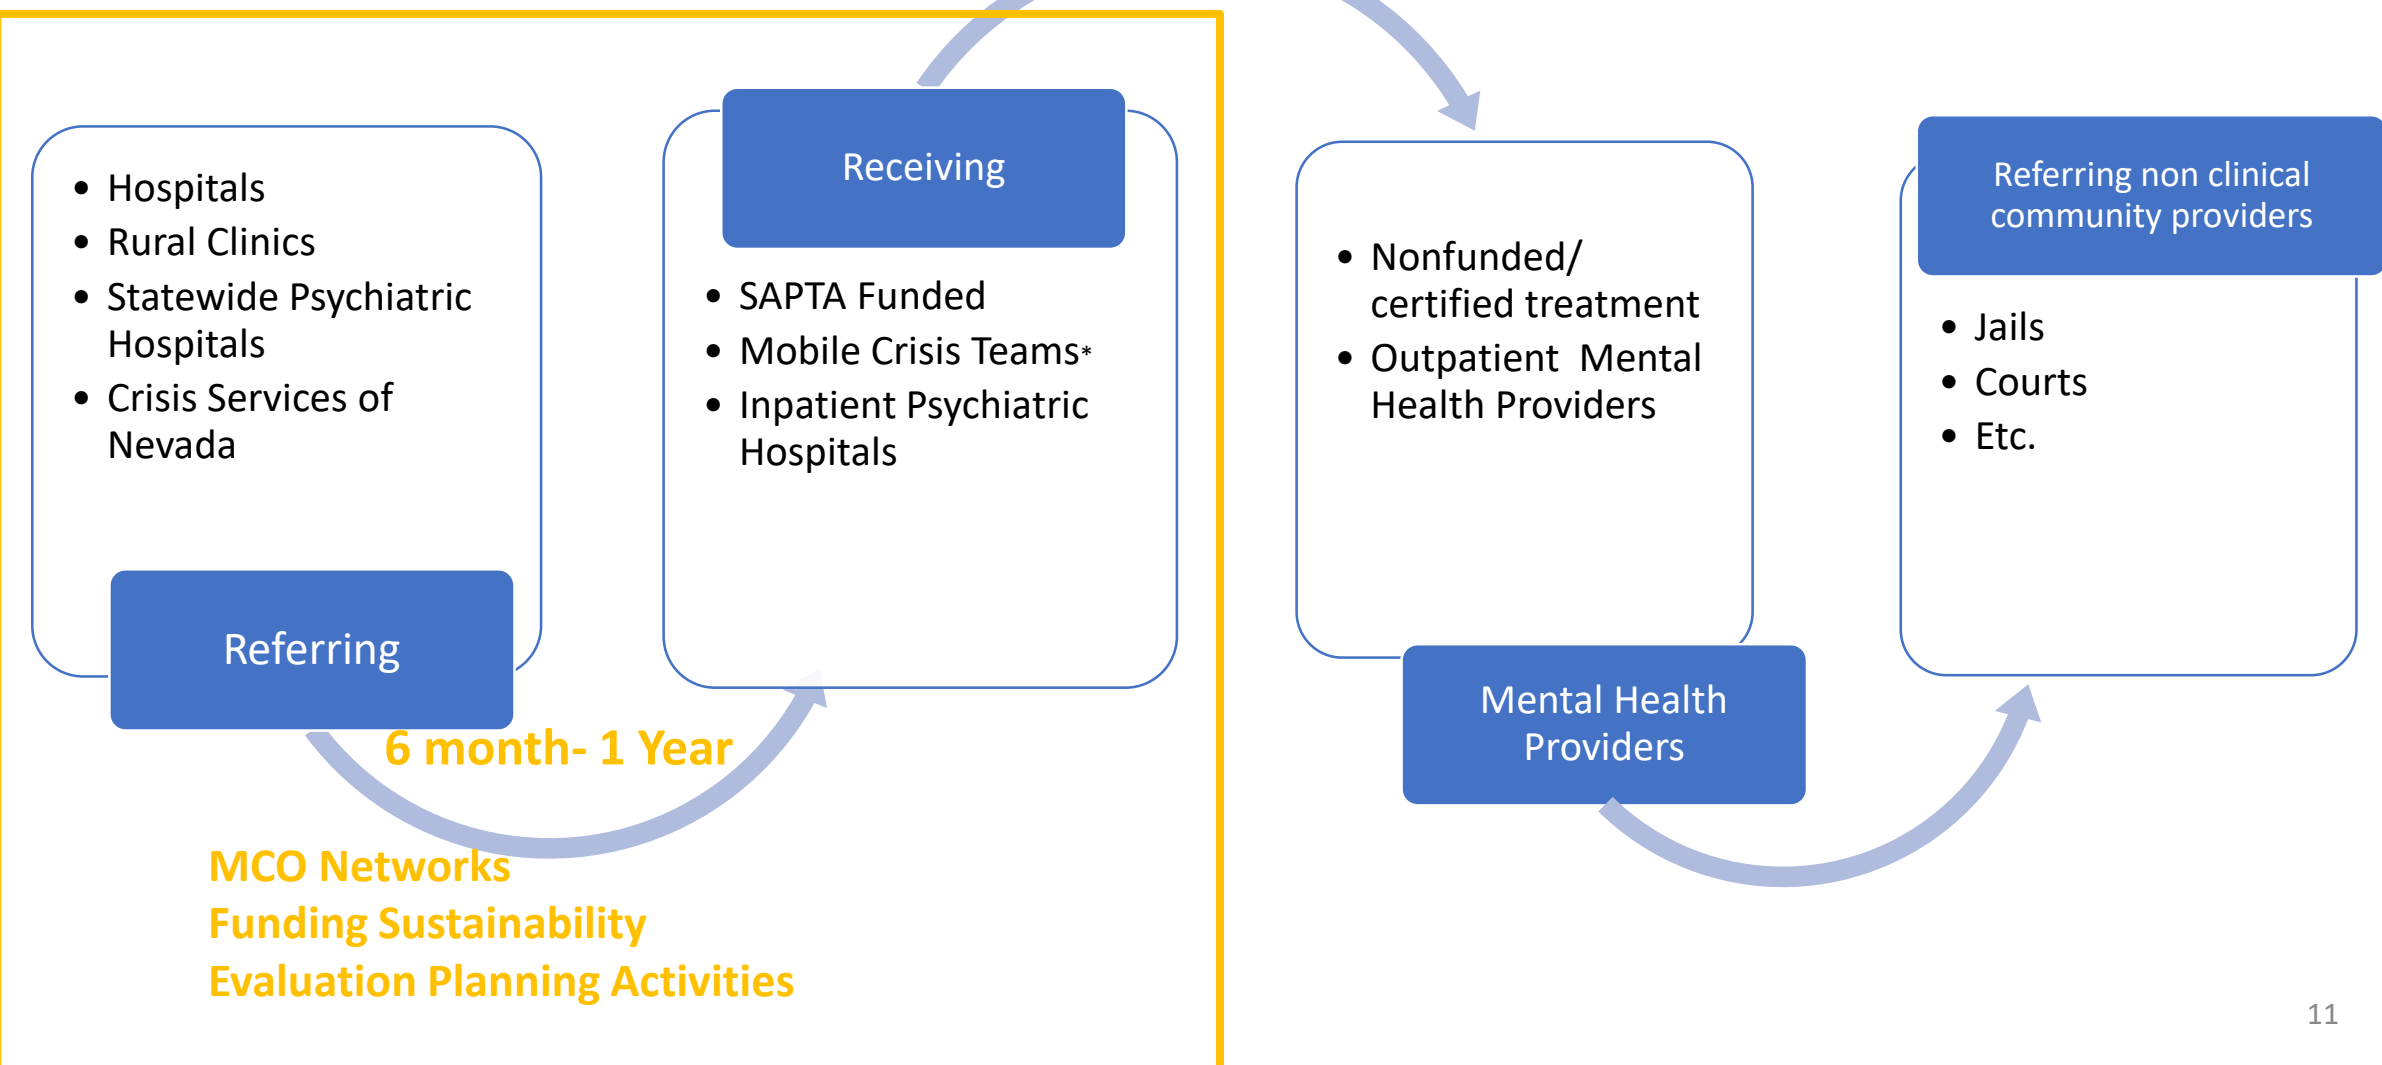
- Hospitals
- Rural Clinics
- Statewide Psychiatric Hospitals
- Crisis Services of Nevada

Referring

Receiving

- SAPTA Funded
- Mobile Crisis Teams*
- Inpatient Psychiatric Hospitals

6 month- 1 Year

MCO Networks
Funding Sustainability
Evaluation Planning Activities

- Nonfunded/ certified treatment
- Outpatient Mental Health Providers

Mental Health Providers

Referring non clinical community providers

- Jails
- Courts
- Etc.

11